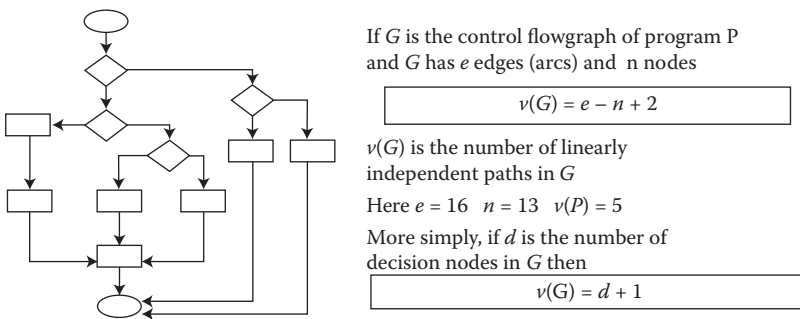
If $G$ is the control flowgraph of program P and $G$ has $e$ edges (arcs) and n nodes

$\nu(G) = e - n + 2$

$\nu(G)$ is the number of linearly independent paths in $G$

Here $e = 16$ $n = 13$ $\nu(P) = 5$

More simply, if $d$ is the number of decision nodes in $G$ then

$\nu(\text{G}) = d + 1$